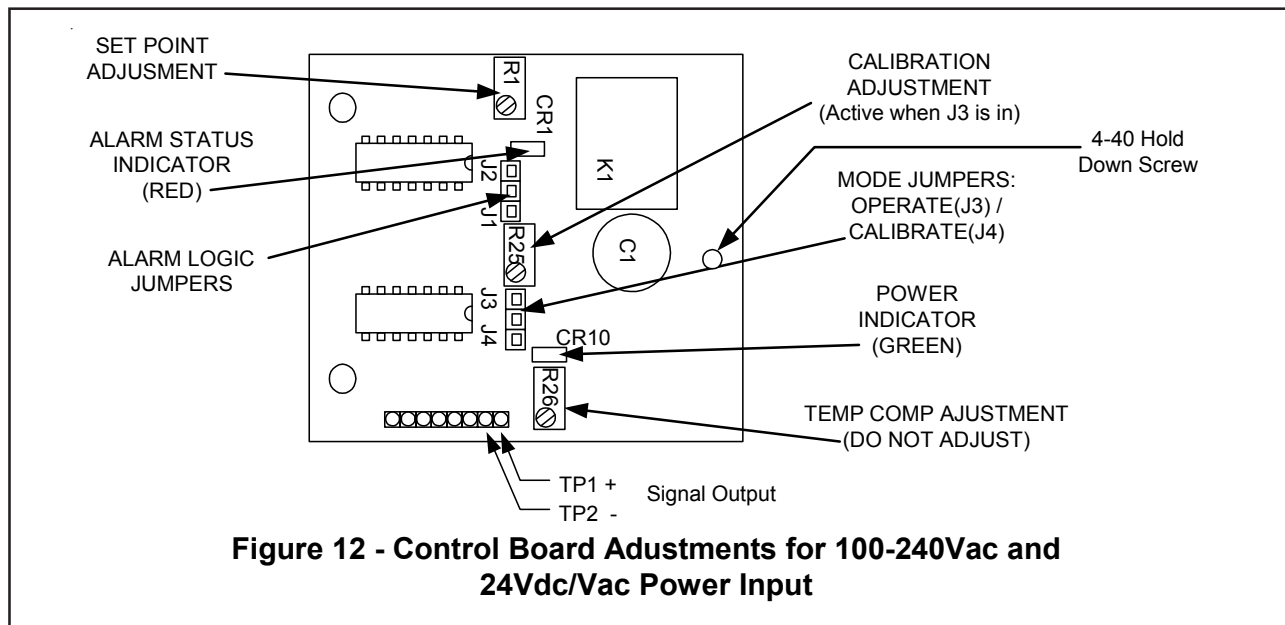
SET POINT ADJUSTMENT

R1

CR1

ALARM STATUS INDICATOR (RED)

J2

J1

K1

ALARM LOGIC JUMPERS

R25

C1

J3

J4

CR10

R26

CALIBRATION ADJUSTMENT (Active when J3 is in)

4-40 Hold Down Screw

MODE JUMPERS: OPERATE(J3) / CALIBRATE(J4)

POWER INDICATOR (GREEN)

TEMP COMP AJUSTMENT (DO NOT ADJUST)

TP1 +

TP2 -

Signal Output

**Figure 12 - Control Board Adustments for 100-240Vac and 24Vdc/Vac Power Input**